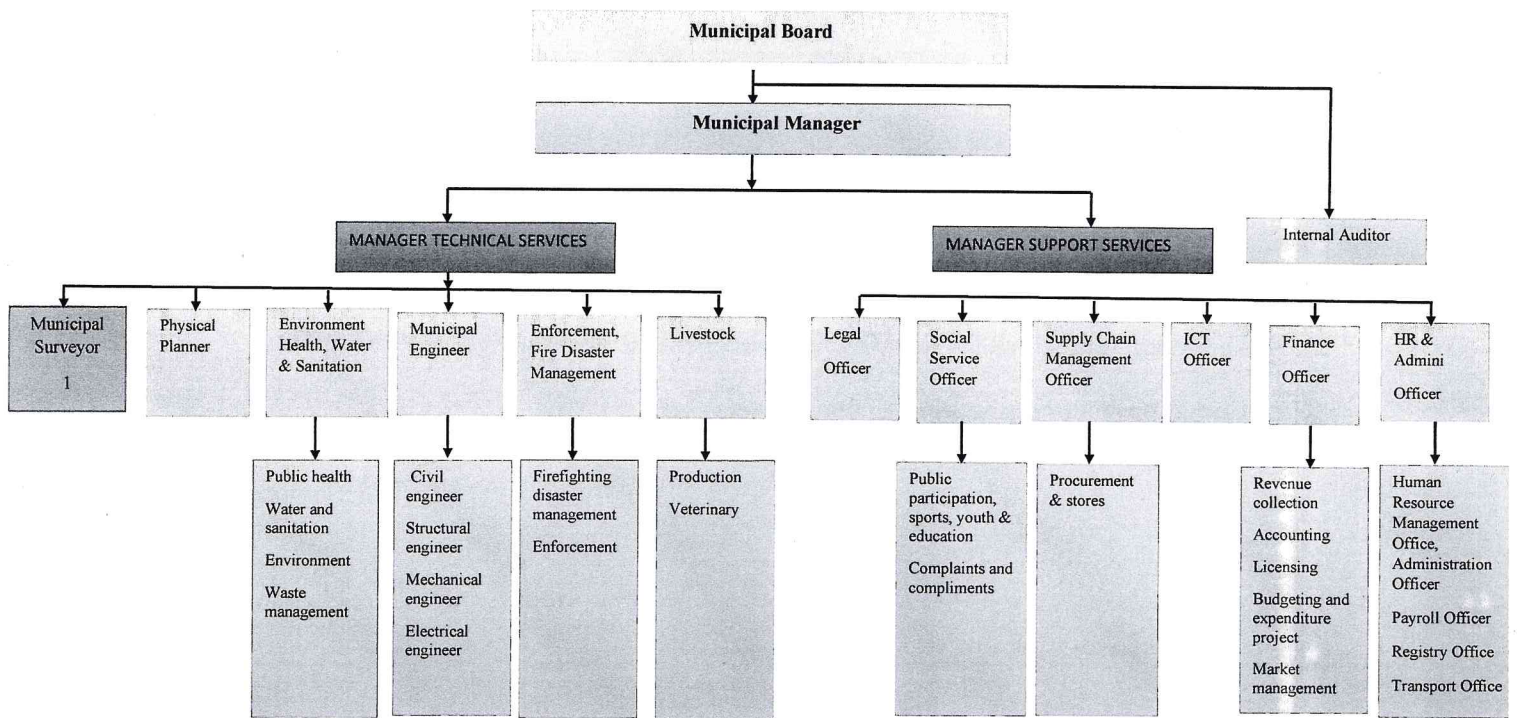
Municipal Board

Municipal Manager

MANAGER TECHNICAL SERVICES

MANAGER SUPPORT SERVICES

Internal Auditor

Municipal Surveyor 1

Physical Planner

Environment Health, Water & Sanitation

Municipal Engineer

Enforcement, Fire Disaster Management

Livestock

Legal Officer

Social Service Officer

Supply Chain Management Officer

ICT Officer

Finance Officer

HR & Admini Officer

Public health

Water and sanitation

Environment

Waste management

Civil engineer

Structural engineer

Mechanical engineer

Electrical engineer

Firefighting disaster management

Enforcement

Production

Veterinary

Public participation, sports, youth & education

Complaints and compliments

Procurement & stores

Revenue collection

Accounting

Licensing

Budgeting and expenditure project

Market management

Human Resource Management Office, Administration Officer

Payroll Officer

Registry Office

Transport Office